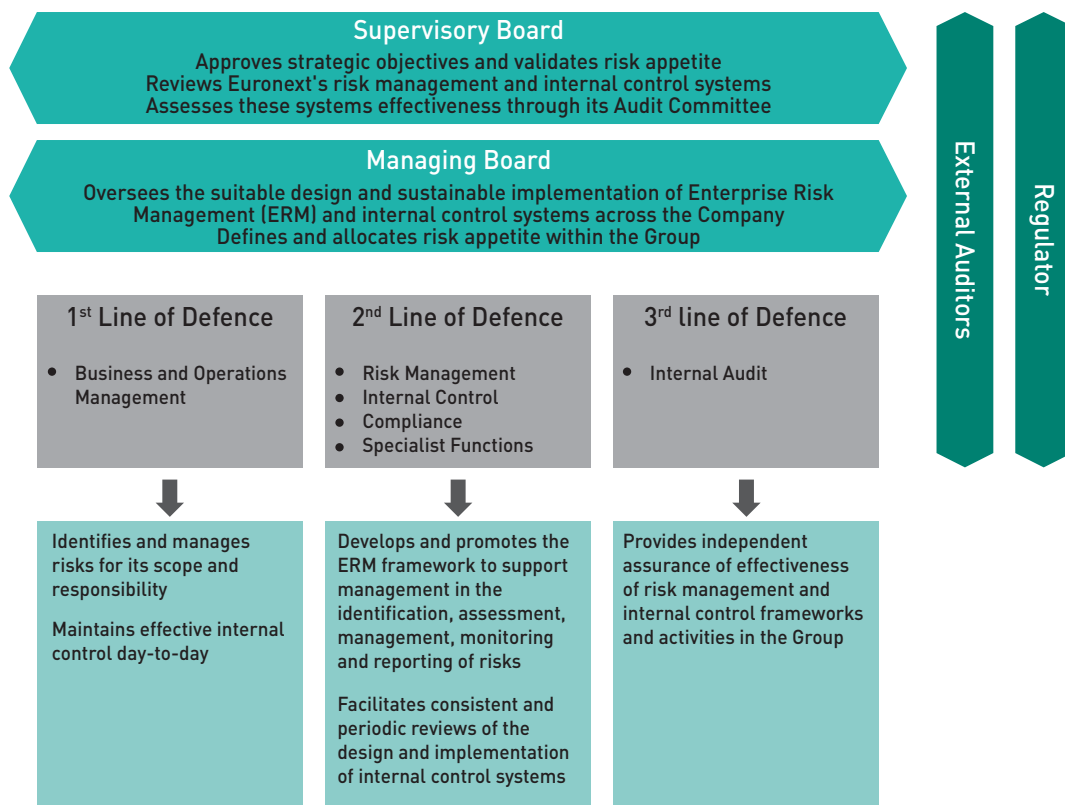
Supervisory Board
Approves strategic objectives and validates risk appetite
Reviews Euronext's risk management and internal control systems
Assesses these systems effectiveness through its Audit Committee

Managing Board
Oversees the suitable design and sustainable implementation of Enterprise Risk Management (ERM) and internal control systems across the Company
Defines and allocates risk appetite within the Group

External Auditors

Regulator

$1^{st}$ Line of Defence
- Business and Operations Management

$2^{nd}$ Line of Defence
- Risk Management
- Internal Control
- Compliance
- Specialist Functions

$3^{rd}$ line of Defence
- Internal Audit

Identifies and manages risks for its scope and responsibility

Maintains effective internal control day-to-day

Develops and promotes the ERM framework to support management in the identification, assessment, management, monitoring and reporting of risks

Facilitates consistent and periodic reviews of the design and implementation of internal control systems

Provides independent assurance of effectiveness of risk management and internal control frameworks and activities in the Group